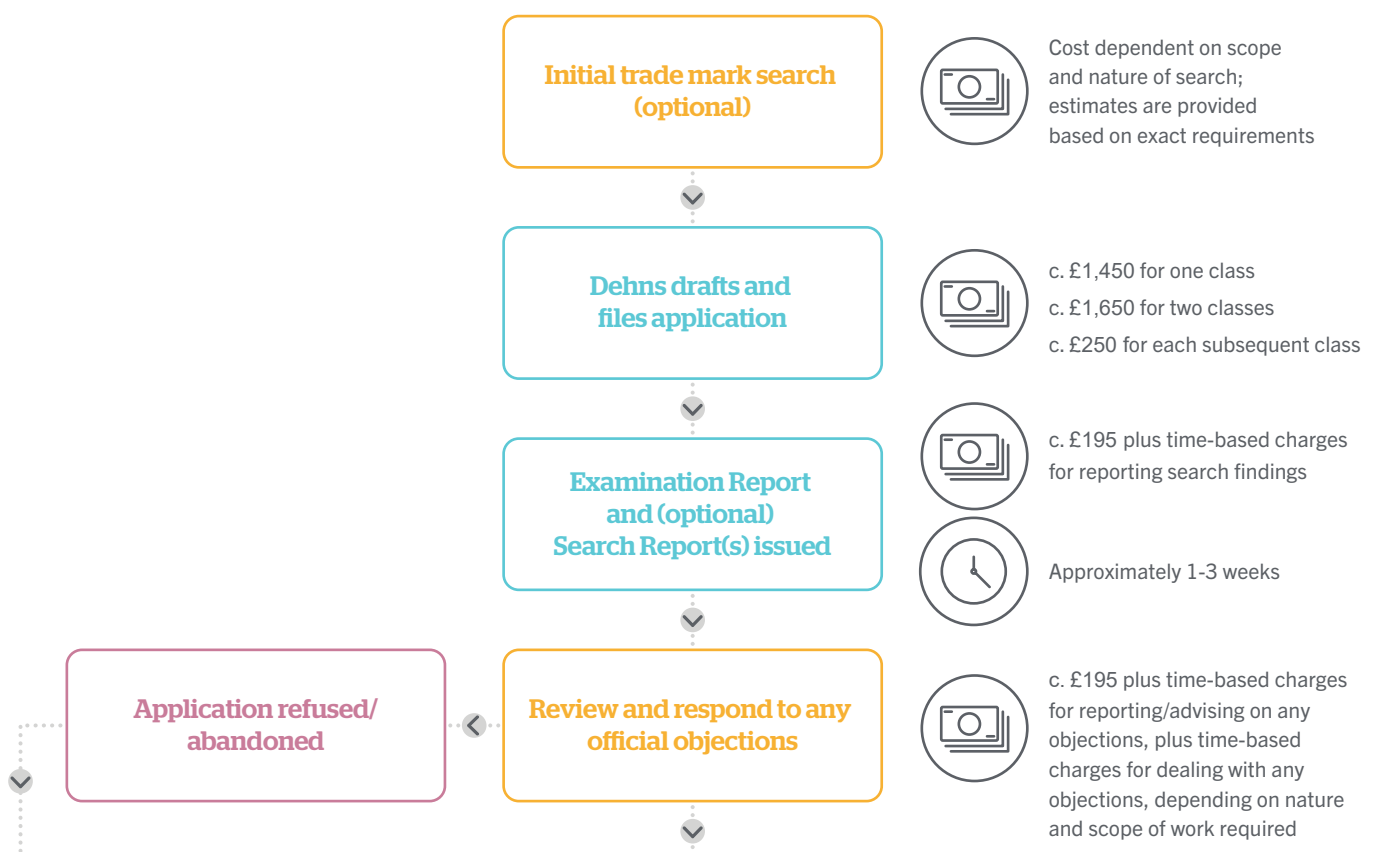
Initial trade mark search (optional)

Cost dependent on scope and nature of search; estimates are provided based on exact requirements

Dehns drafts and files application

c. £1,450 for one class
c. £1,650 for two classes
c. £250 for each subsequent class

Examination Report and (optional) Search Report(s) issued

c. £195 plus time-based charges for reporting search findings

Approximately 1-3 weeks

Application refused/ abandoned

Review and respond to any official objections

c. £195 plus time-based charges for reporting/advising on any objections, plus time-based charges for dealing with any objections, depending on nature and scope of work required